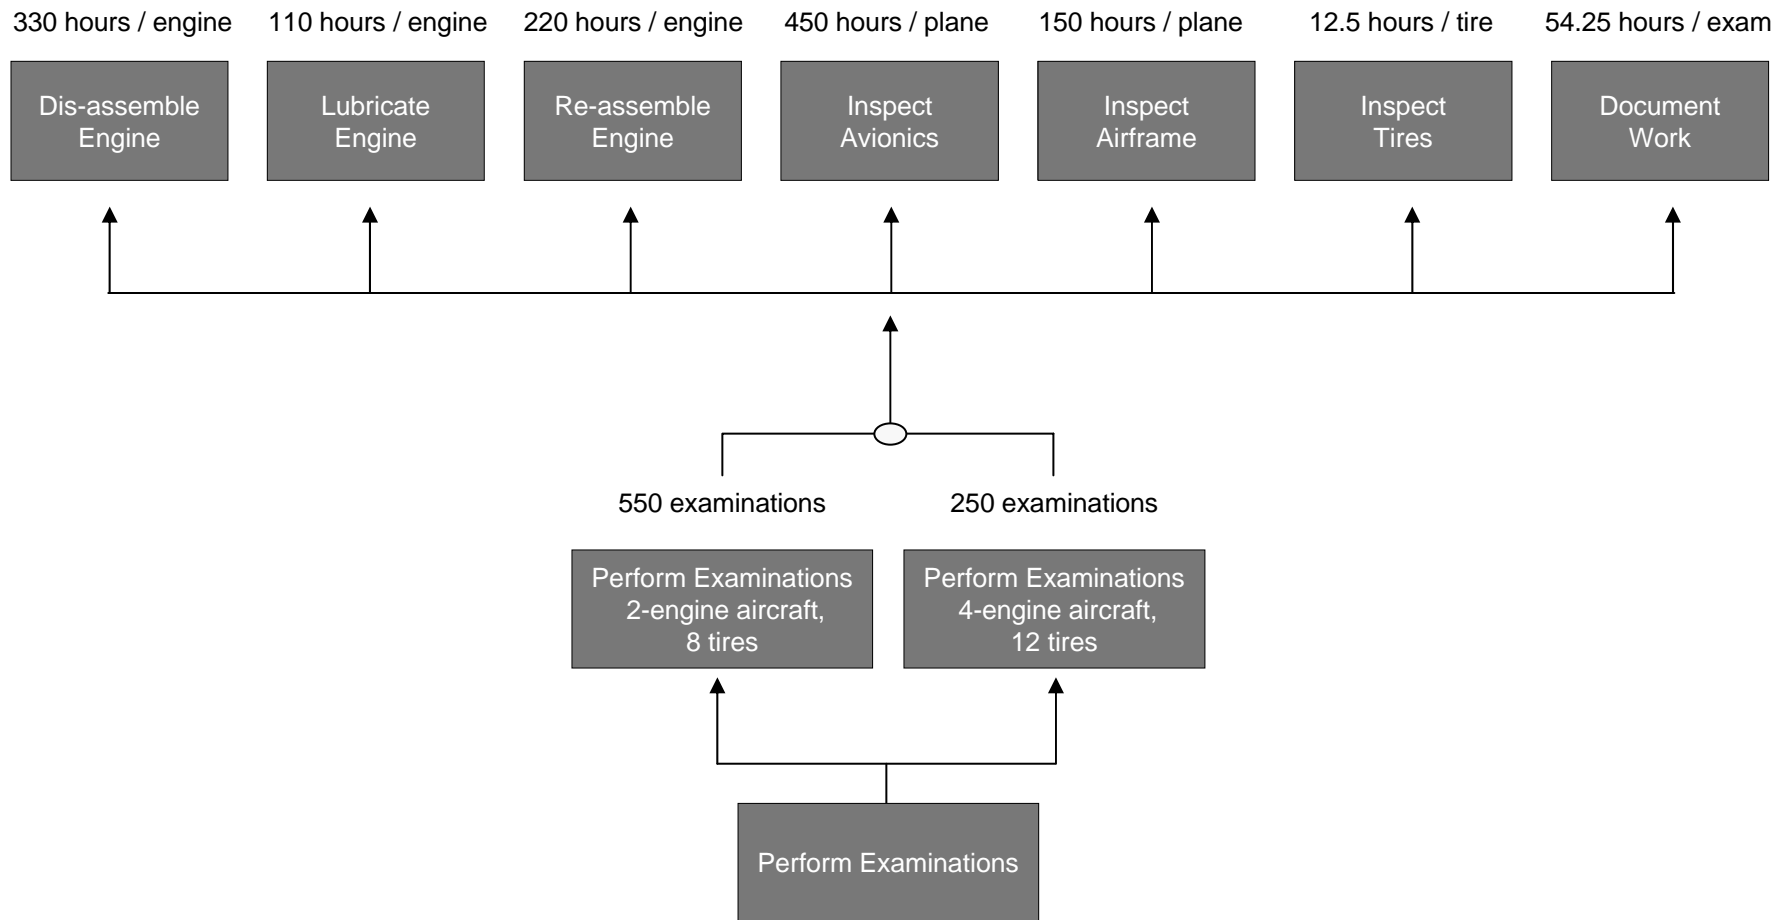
330 hours / engine

Dis-assemble Engine

110 hours / engine

Lubricate Engine

220 hours / engine

Re-assemble Engine

450 hours / plane

Inspect Avionics

150 hours / plane

Inspect Airframe

12.5 hours / tire

Inspect Tires

54.25 hours / exam

Document Work

550 examinations

250 examinations

Perform Examinations 2-engine aircraft, 8 tires

Perform Examinations 4-engine aircraft, 12 tires

Perform Examinations